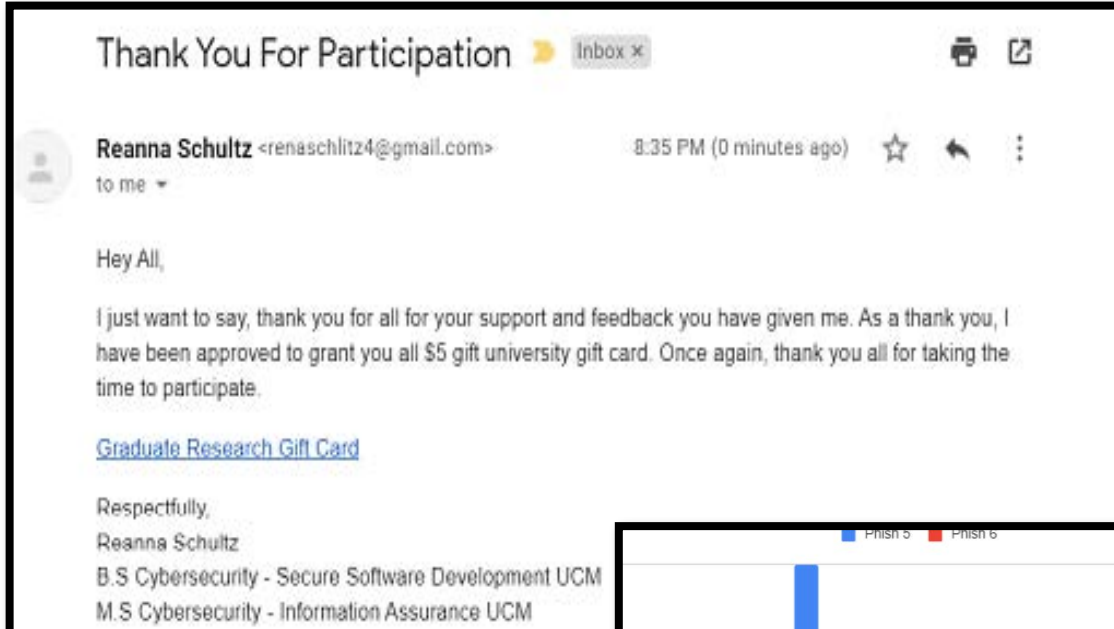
Thank You For Participation Inbox ×

Reanna Schultz <renaschlitz4@gmail.com>
to me

8:35 PM (0 minutes ago)

Hey All,

I just want to say, thank you for all for your support and feedback you have given me. As a thank you, I have been approved to grant you all $5 gift university gift card. Once again, thank you all for taking the time to participate.

Graduate Research Gift Card

Respectfully,
Reanna Schultz
B.S Cybersecurity - Secure Software Development UCM
M.S Cybersecurity - Information Assurance UCM

Phish 5 Phish 6